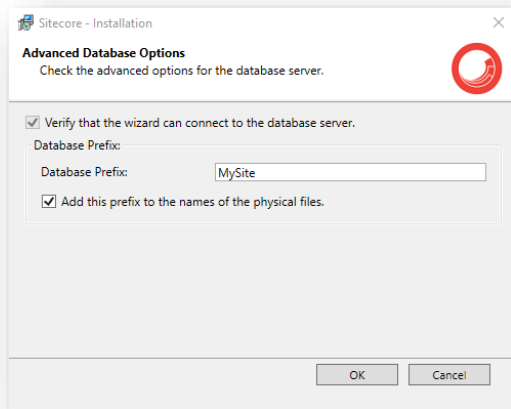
Sitecore - Installation

Advanced Database Options
Check the advanced options for the database server.

Verify that the wizard can connect to the database server.

Database Prefix:

Database Prefix: MySite

Add this prefix to the names of the physical files.

OK Cancel